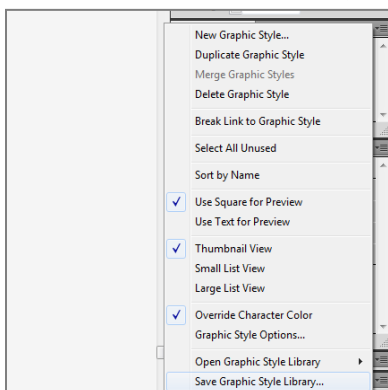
New Graphic Style...
Duplicate Graphic Style
Merge Graphic Styles
Delete Graphic Style

Break Link to Graphic Style

Select All Unused

Sort by Name

✓ Use Square for Preview
Use Text for Preview

✓ Thumbnail View
Small List View
Large List View

✓ Override Character Color
Graphic Style Options...

Open Graphic Style Library ▸
Save Graphic Style Library...